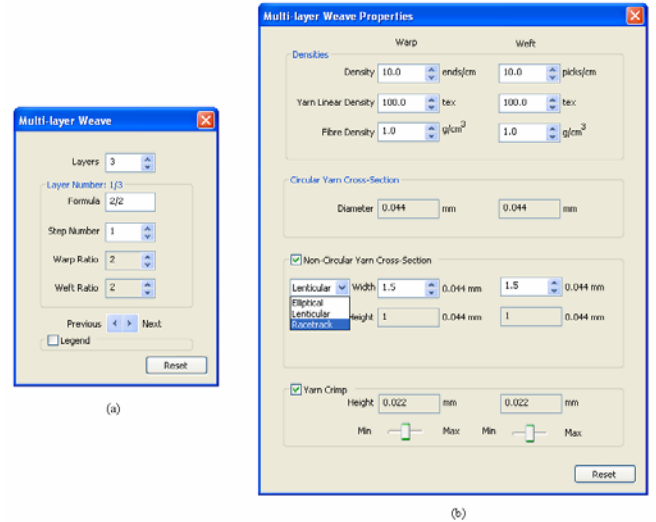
Multi-layer Weave

Layers 3

Layer Number: 1/3

Formula 2/2

Step Number 1

Warp Ratio 2

Weft Ratio 2

Previous Next

Legend

Reset

(a)

Multi-layer Weave Properties

Warp Weft

Densities

Density 10.0 ends/cm 10.0 picks/cm

Yarn Linear Density 100.0 tex 100.0 tex

Fibre Density 1.0 g/cm$^3$ 1.0 g/cm$^3$

Circular Yarn Cross-Section

Diameter 0.044 mm 0.044 mm

Non-Circular Yarn Cross-Section

Lenticular Width 1.5 0.044 mm 1.5 0.044 mm

Elliptical
Lenticular
Racetrack

Height 1 0.044 mm 1 0.044 mm

Yarn Crimp

Height 0.022 mm 0.022 mm

Min Max Min Max

Reset

(b)